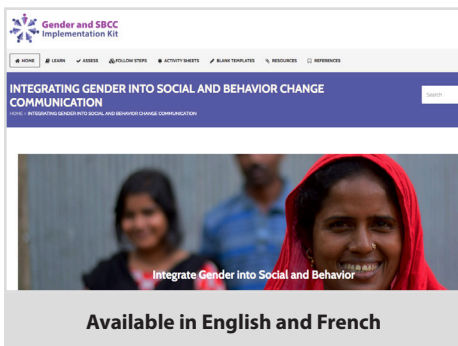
Gender and SBCC Implementation Kit

HOME LEARN ASSESS FOLLOW STEPS ACTIVITY SHEETS BLANK TEMPLATES RESOURCES REFERENCES

INTEGRATING GENDER INTO SOCIAL AND BEHAVIOR CHANGE COMMUNICATION

HOME > INTEGRATING GENDER INTO SOCIAL AND BEHAVIOR CHANGE COMMUNICATION

Search

Integrate Gender into Social and Behavior

Available in English and French